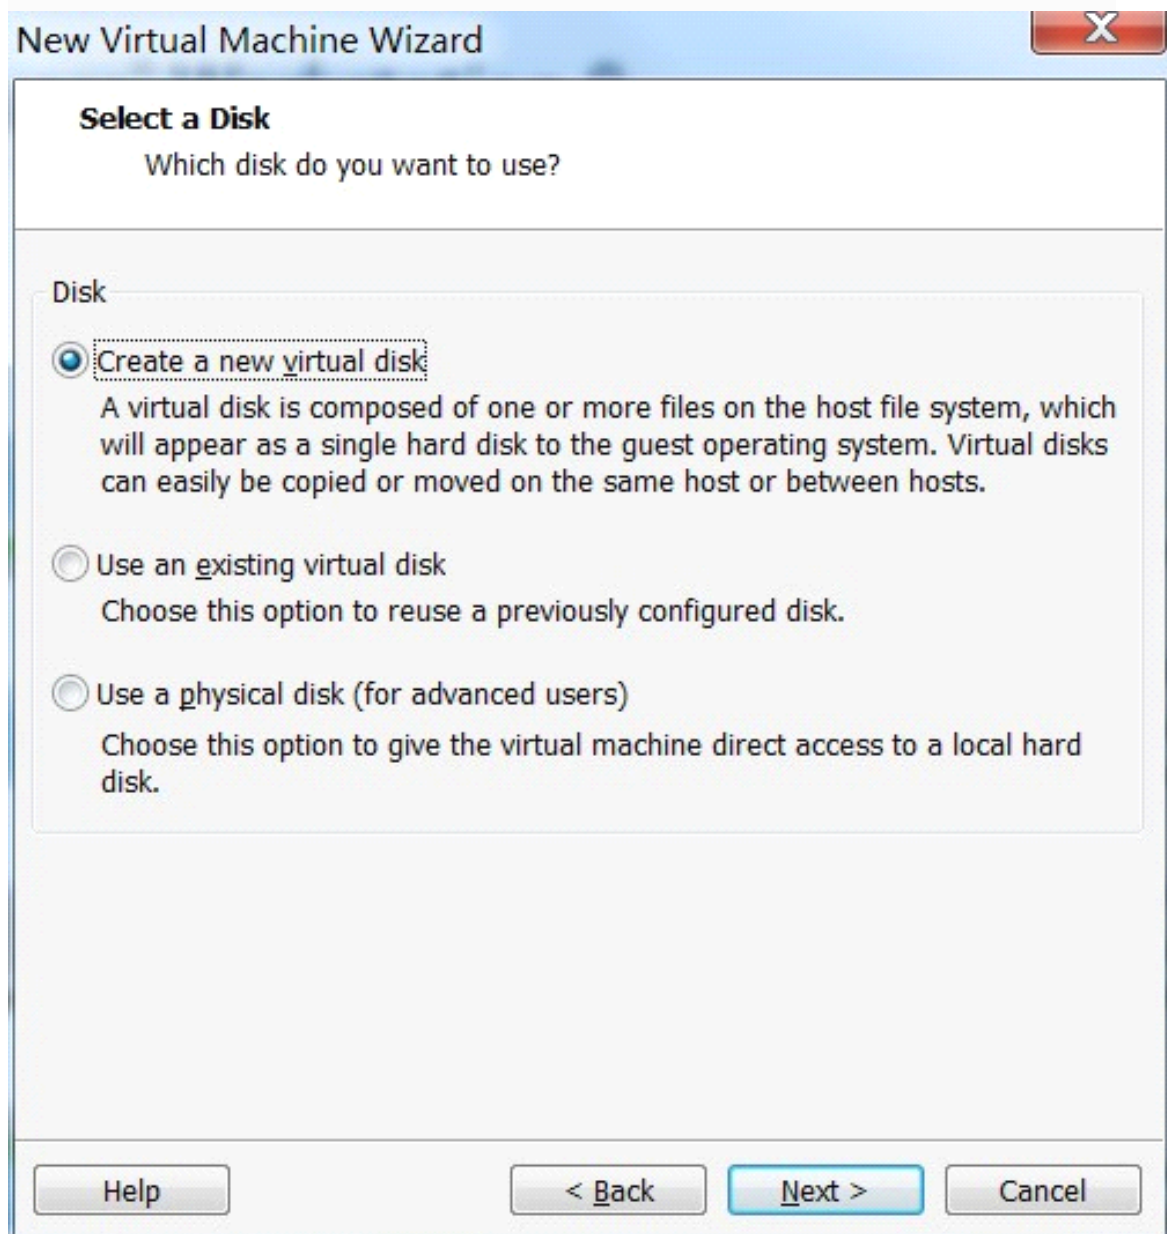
New Virtual Machine Wizard

Select a Disk
Which disk do you want to use?

Disk

Create a new virtual disk
A virtual disk is composed of one or more files on the host file system, which will appear as a single hard disk to the guest operating system. Virtual disks can easily be copied or moved on the same host or between hosts.

Use an existing virtual disk
Choose this option to reuse a previously configured disk.

Use a physical disk (for advanced users)
Choose this option to give the virtual machine direct access to a local hard disk.

Help
< Back
Next >
Cancel